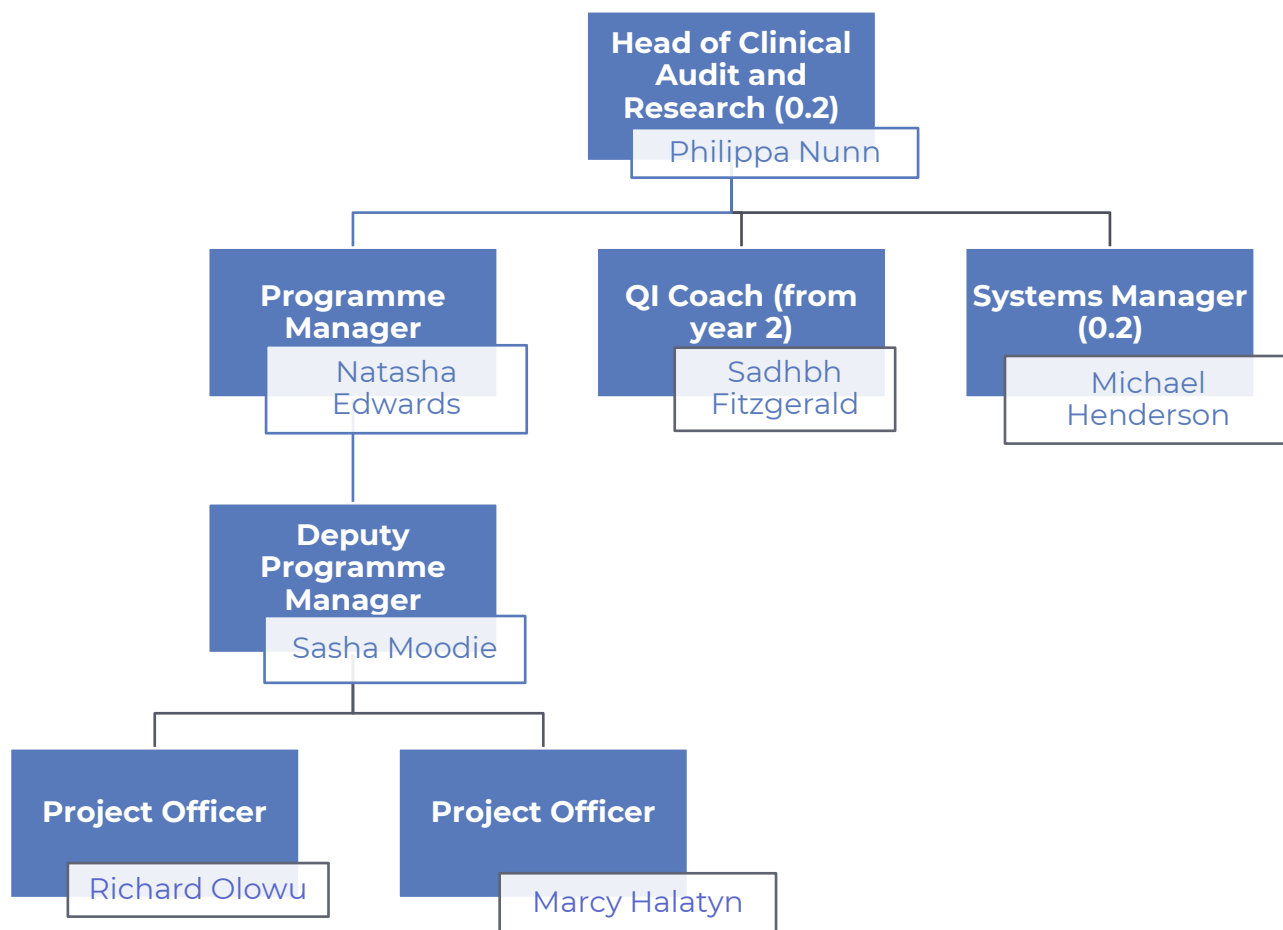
Head of Clinical Audit and Research (0.2)
Philippa Nunn

Programme Manager
Natasha Edwards

QI Coach (from year 2)
Sadhbh Fitzgerald

Systems Manager (0.2)
Michael Henderson

Deputy Programme Manager
Sasha Moodie

Project Officer
Richard Olowu

Project Officer
Marcy Halatyn